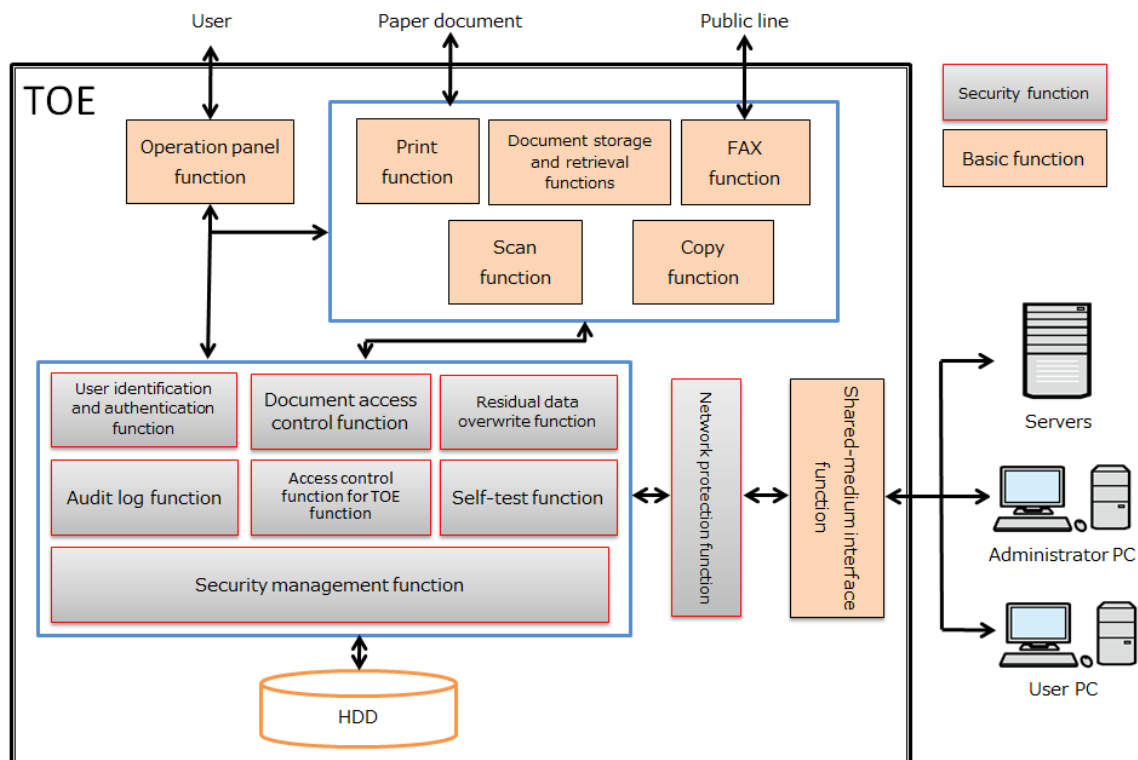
User

Paper document

Public line

Security function

Basic function

TOE

Operation panel function

Print function

Document storage and retrieval functions

FAX function

Scan function

Copy function

User identification and authentication function

Document access control function

Residual data overwrite function

Audit log function

Access control function for TOE function

Self-test function

Security management function

Network protection function

Shared-medium interface function

Servers

Administrator PC

User PC

HDD